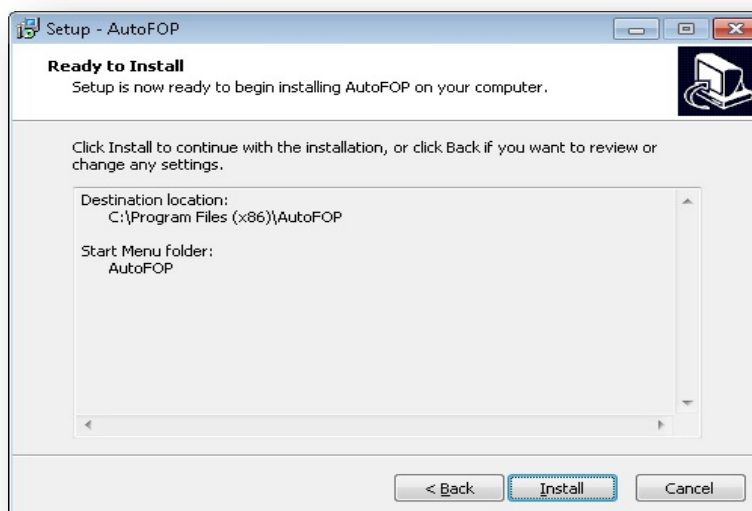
Setup - AutoFOP

Ready to Install
Setup is now ready to begin installing AutoFOP on your computer.

Click Install to continue with the installation, or click Back if you want to review or change any settings.

Destination location:
C:\Program Files (x86)\AutoFOP

Start Menu folder:
AutoFOP

< Back
Install
Cancel